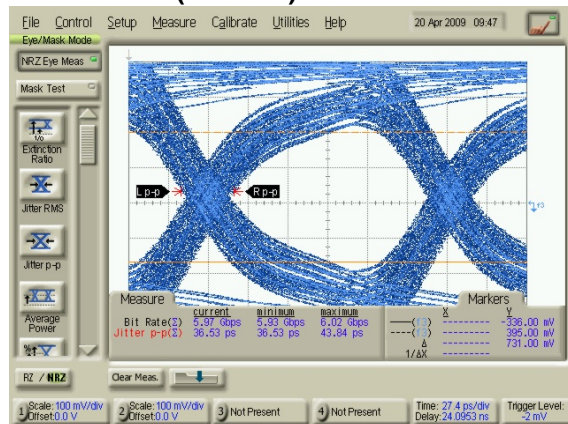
File Control Setup Measure Calibrate Utilities Help 20 Apr 2009 09:47

Eye/Mask Mode
NRZ Eye Meas
Mask Test
Extinction Ratio
Jitter RMS
Jitter p-p
Average Power

Lp-p
Rp-p

Measure
| | current | minimum | maximum |
|---|---|---|---|
| Bit Rate(Σ) | 5.97 Gbps | 5.93 Gbps | 6.02 Gbps |
| Jitter p-p(Σ) | 36.53 ps | 36.53 ps | 43.84 ps |

Markers
| | X | Y |
|---|---|---|
| | --------- | -336.00 mV |
| | --------- | 395.00 mV |
| Δ | --------- | 731.00 mV |
| 1/ΔX | --------- | |

RZ / NRZ
Clear Meas.

1 Scale: 100 mV/div Offset: 0.0 V
2 Scale: 100 mV/div Offset: 0.0 V
3 Not Present
4 Not Present
Time: 27.4 ps/div Delay: 24.0953 ns
Trigger Level: -2 mV